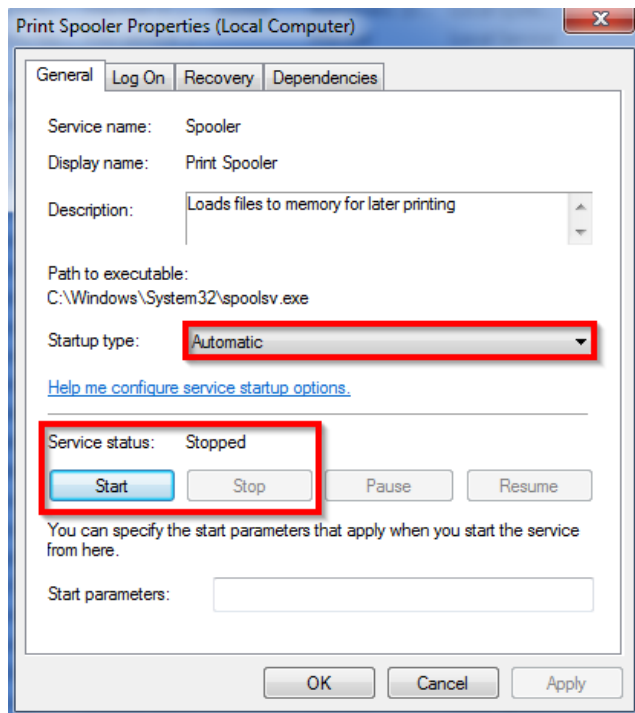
Print Spooler Properties (Local Computer)

General | Log On | Recovery | Dependencies

Service name: Spooler

Display name: Print Spooler

Description: Loads files to memory for later printing

Path to executable:
C:\Windows\System32\spoolsv.exe

Startup type: Automatic

Help me configure service startup options.

Service status: Stopped

Start | Stop | Pause | Resume

You can specify the start parameters that apply when you start the service from here.

Start parameters:

OK | Cancel | Apply